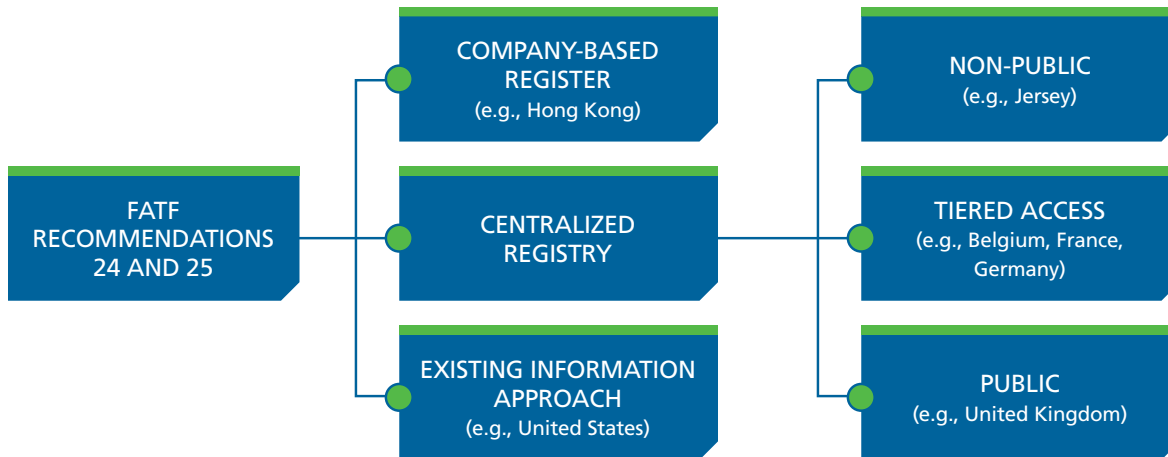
FATF RECOMMENDATIONS 24 AND 25

COMPANY-BASED REGISTER
(e.g., Hong Kong)

CENTRALIZED REGISTRY

EXISTING INFORMATION APPROACH
(e.g., United States)

NON-PUBLIC
(e.g., Jersey)

TIERED ACCESS
(e.g., Belgium, France, Germany)

PUBLIC
(e.g., United Kingdom)